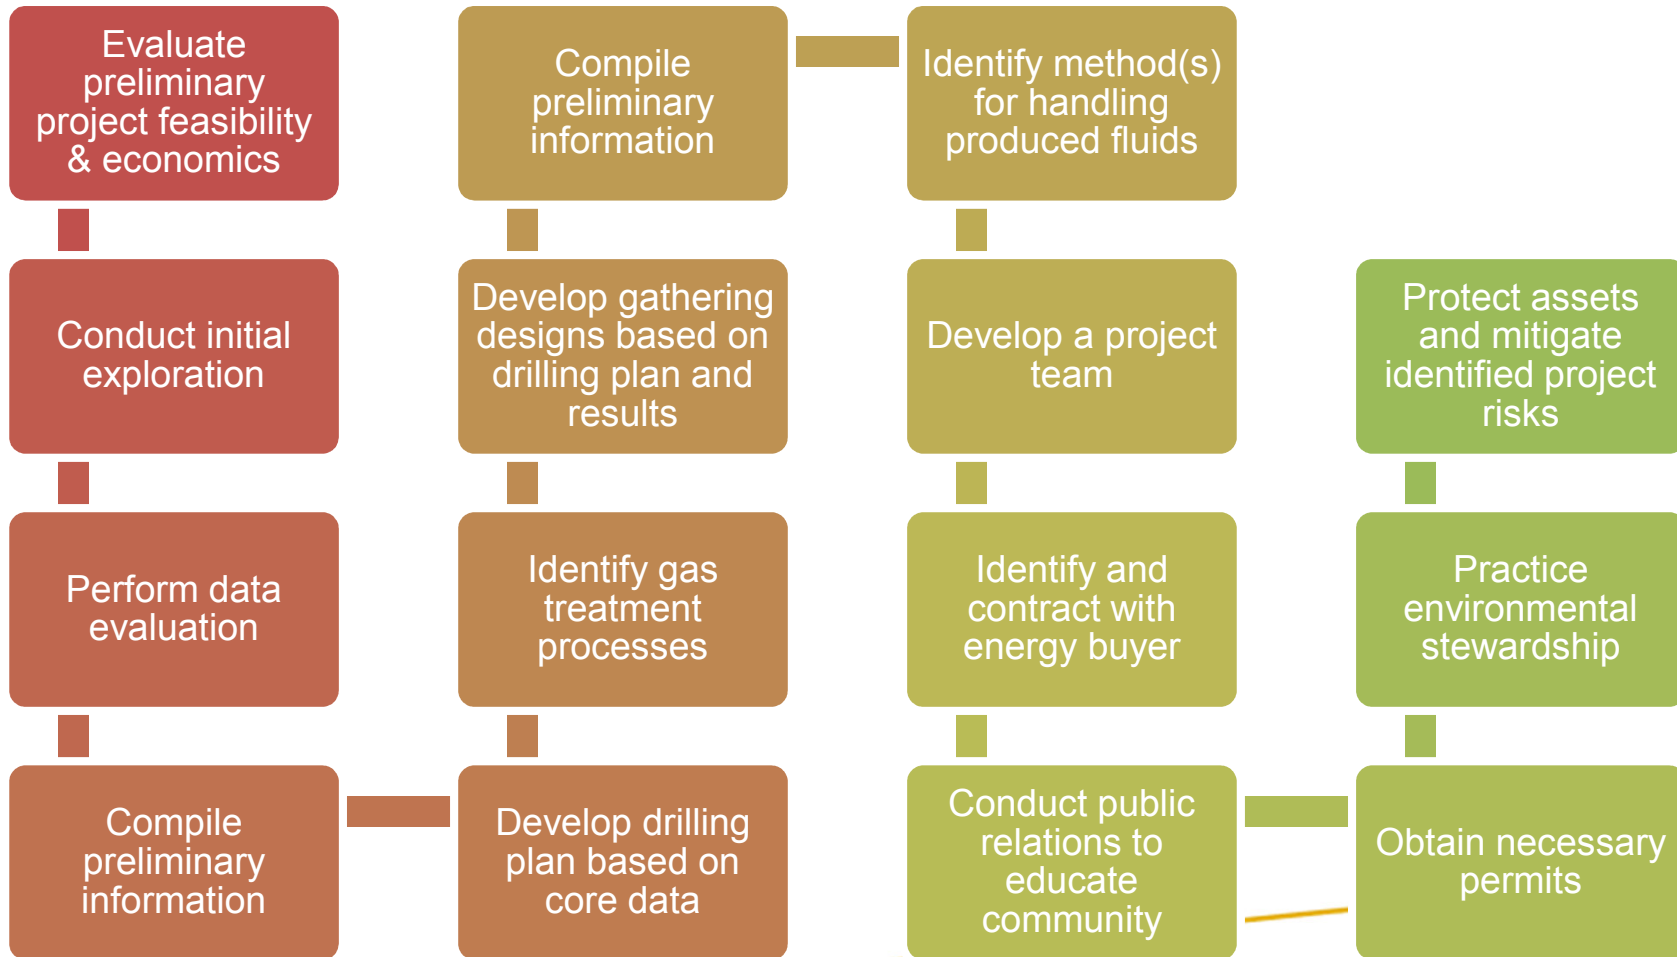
Evaluate preliminary project feasibility & economics

Conduct initial exploration

Perform data evaluation

Compile preliminary information

Develop drilling plan based on core data

Identify gas treatment processes

Develop gathering designs based on drilling plan and results

Compile preliminary information

Identify method(s) for handling produced fluids

Develop a project team

Identify and contract with energy buyer

Conduct public relations to educate community

Obtain necessary permits

Practice environmental stewardship

Protect assets and mitigate identified project risks